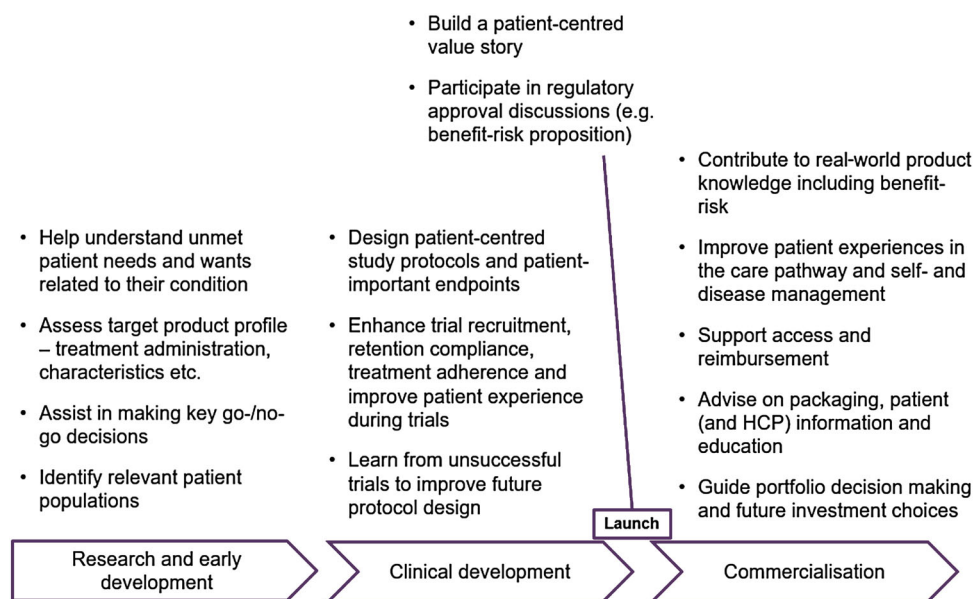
• Build a patient-centred value story

• Participate in regulatory approval discussions (e.g. benefit-risk proposition)

• Help understand unmet patient needs and wants related to their condition

• Assess target product profile – treatment administration, characteristics etc.

• Assist in making key go-/no-go decisions

• Identify relevant patient populations

• Design patient-centred study protocols and patient-important endpoints

• Enhance trial recruitment, retention compliance, treatment adherence and improve patient experience during trials

• Learn from unsuccessful trials to improve future protocol design

• Contribute to real-world product knowledge including benefit-risk

• Improve patient experiences in the care pathway and self- and disease management

• Support access and reimbursement

• Advise on packaging, patient (and HCP) information and education

• Guide portfolio decision making and future investment choices

Launch

Research and early development

Clinical development

Commercialisation